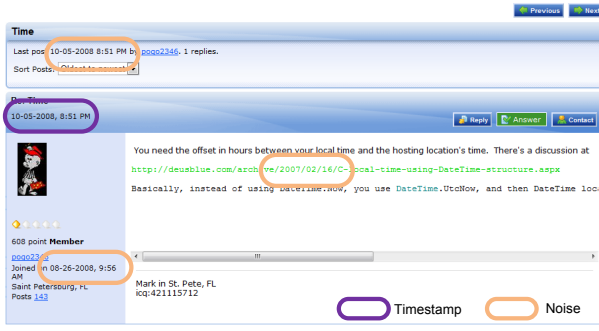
Previous Next

Time

Last post 10-05-2008 8:51 PM by pogo2346. 1 replies.

Sort Posts: Oldest to newest

Re: Time

10-05-2008, 8:51 PM

Reply Answer Contact

You need the offset in hours between your local time and the hosting location's time. There's a discussion at

http://deusblue.com/archive/2007/02/16/C-local-time-using-DateTime-structure.aspx

Basically, instead of using DateTime.Now, you use DateTime.UtcNow, and then DateTime loca

608 point Member

pogo23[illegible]

Joined on 08-26-2008, 9:56 AM

Saint Petersburg, FL

Posts 143

Mark in St. Pete, FL
icq:421115712

Timestamp

Noise